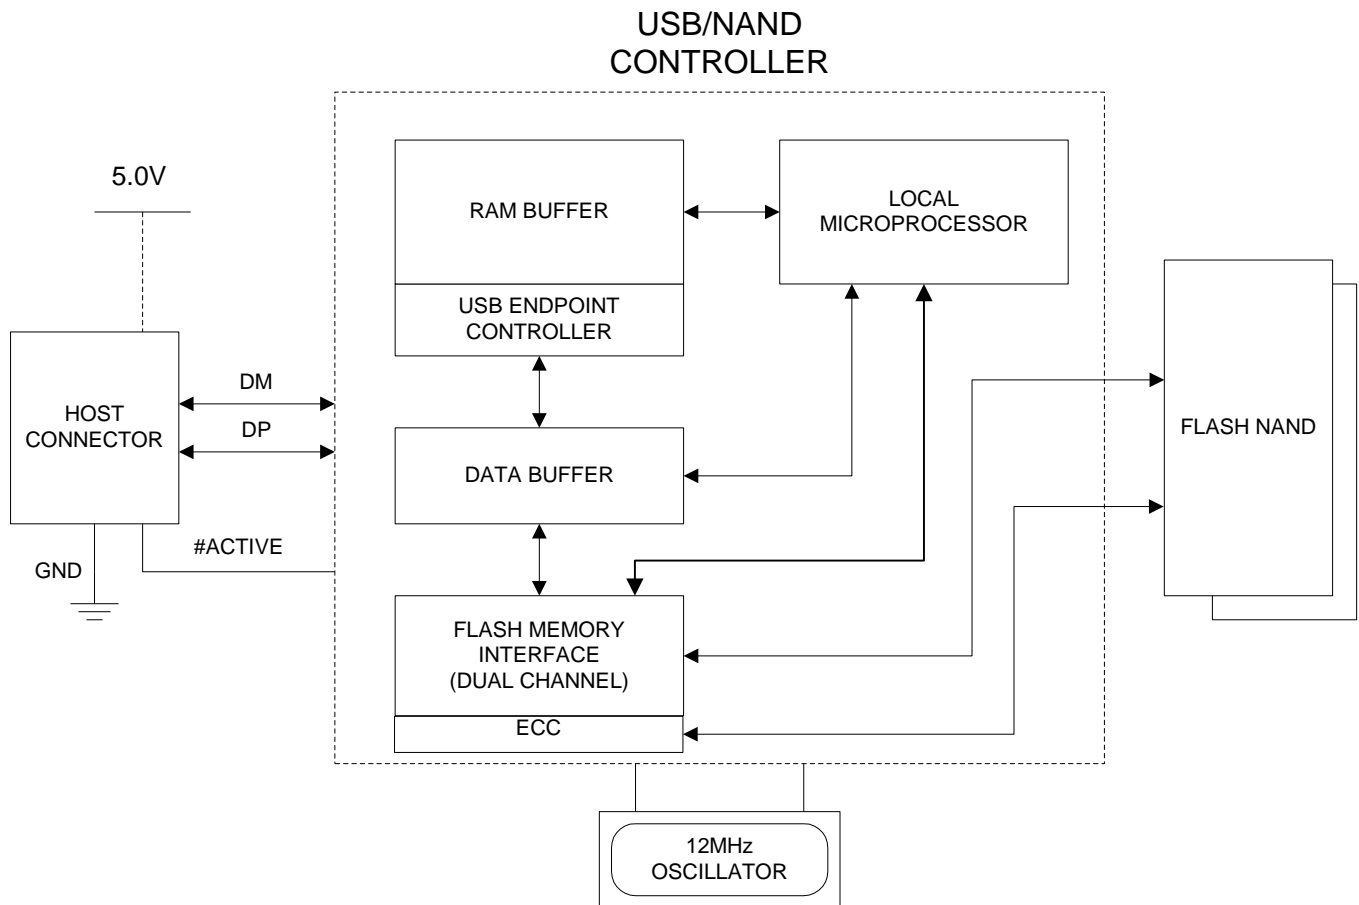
USB/NAND CONTROLLER

5.0V

HOST CONNECTOR

DM

DP

GND

#ACTIVE

RAM BUFFER

USB ENDPOINT CONTROLLER

LOCAL MICROPROCESSOR

DATA BUFFER

FLASH MEMORY INTERFACE (DUAL CHANNEL)

ECC

FLASH NAND

12MHz OSCILLATOR